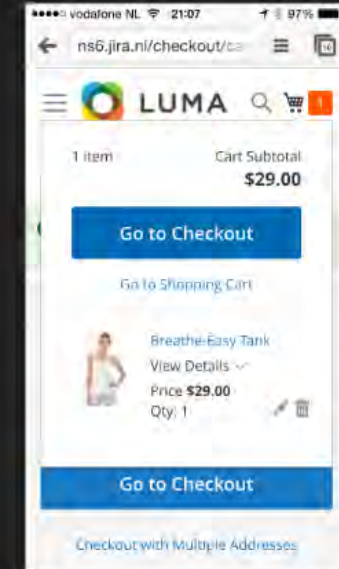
●●●●○ vodafone NL 21:07 97%

ns6.jira.nl/checkout/ca

LUMA

1

1 item

Cart Subtotal

$29.00

Go to Checkout

Go to Shopping Cart

Breathe-Easy Tank

View Details

Price $29.00

Qty: 1

Go to Checkout

Checkout with Multiple Addresses